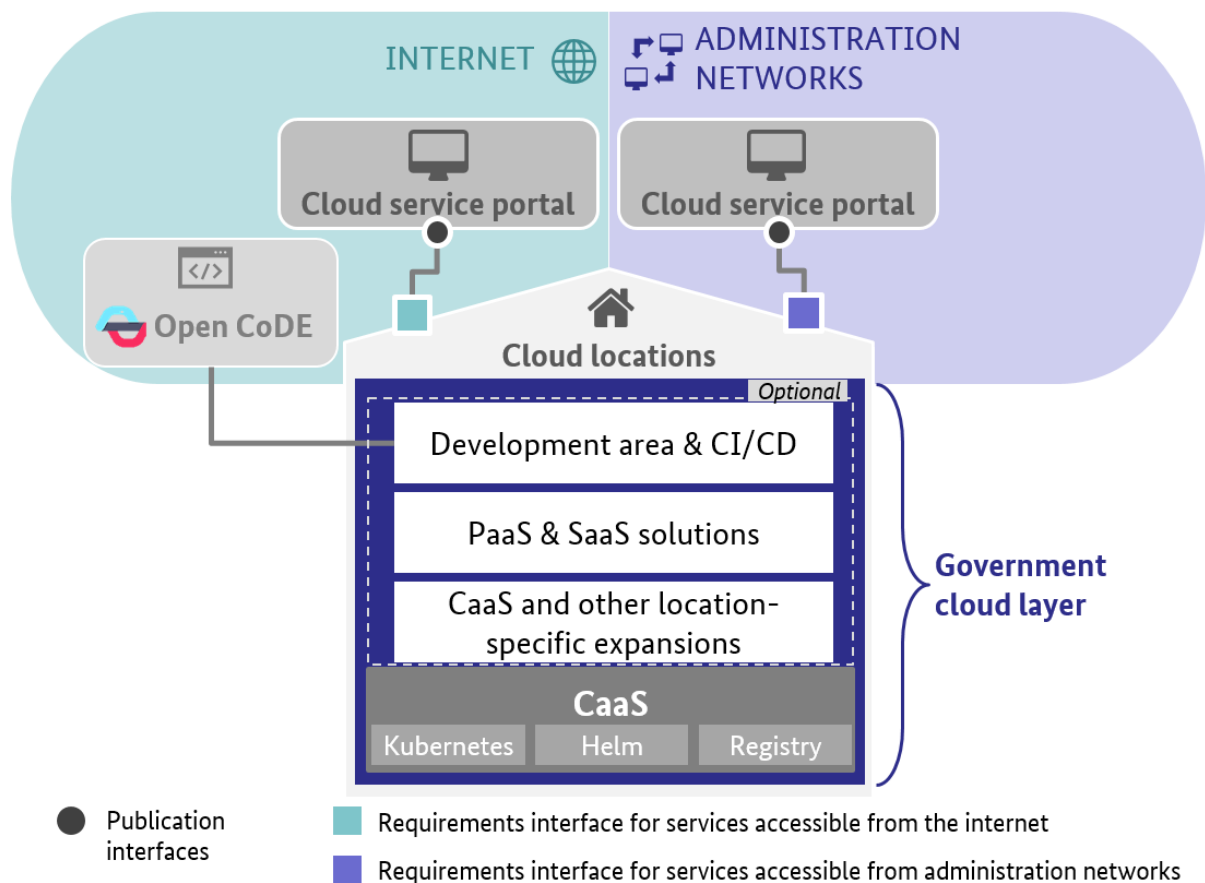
INTERNET

ADMINISTRATION NETWORKS

Cloud service portal

Cloud service portal

Open CoDE

Cloud locations

Optional

Development area & CI/CD

PaaS & SaaS solutions

CaaS and other location-specific expansions

CaaS

Kubernetes

Helm

Registry

Government cloud layer

Publication interfaces

Requirements interface for services accessible from the internet

Requirements interface for services accessible from administration networks